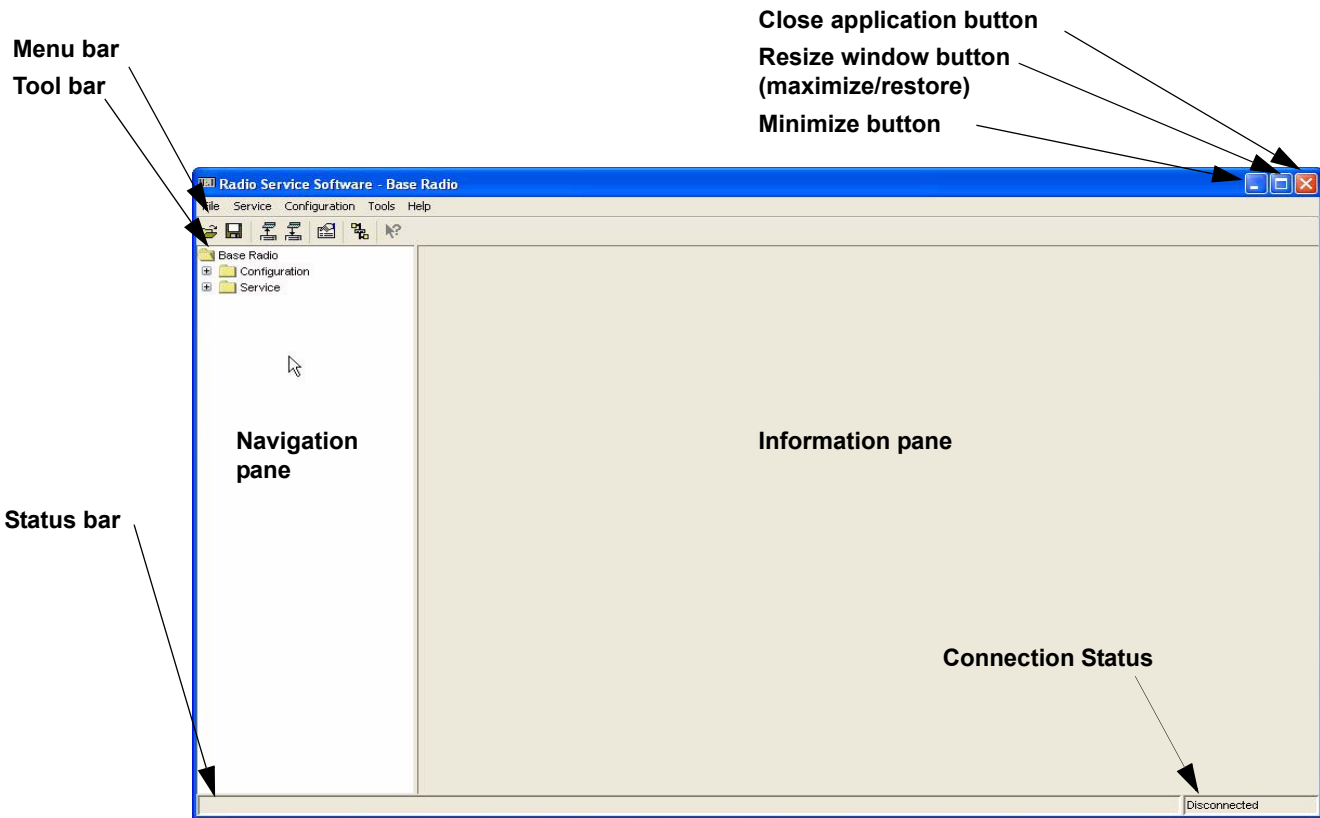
Close application button

Menu bar

Resize window button (maximize/restore)

Tool bar

Minimize button

Radio Service Software - Base Radio

File Service Configuration Tools Help

Base Radio
Configuration
Service

Navigation pane

Information pane

Status bar

Connection Status

Disconnected